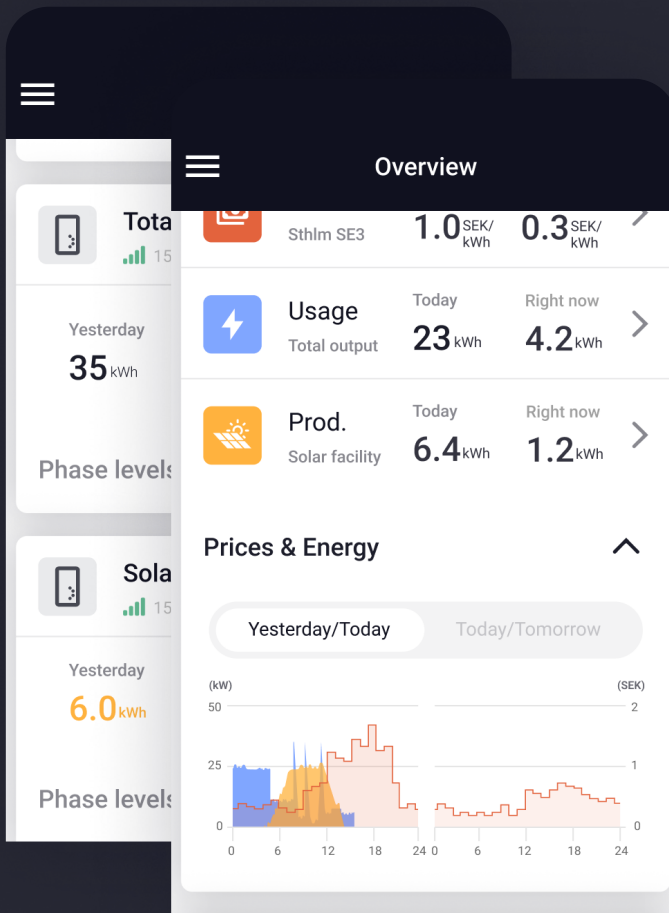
Tota
15

Yesterday
35 kWh

Phase levels

Sola
15

Yesterday
6.0 kWh

Phase levels

Overview

Sthlm SE3
1.0 SEK/kWh
0.3 SEK/kWh

Usage
Total output
Today
23 kWh
Right now
4.2 kWh

Prod.
Solar facility
Today
6.4 kWh
Right now
1.2 kWh

Prices & Energy

Yesterday/Today
Today/Tomorrow

(kW)
50
25
0
0 6 12 18 24
(SEK)
2
1
0
0 6 12 18 24